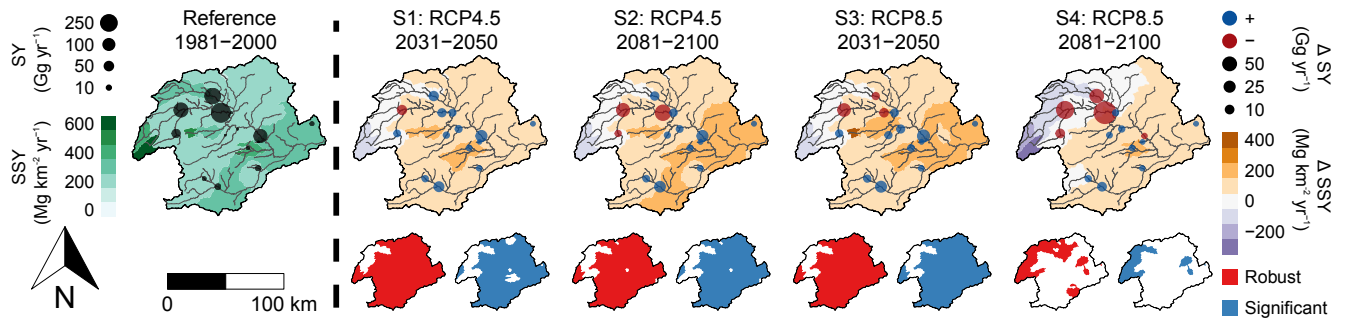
SY
(Gg yr$^{-1}$)
250
100
50
10

SSY
(Mg km$^{-2}$ yr$^{-1}$)
600
400
200
0

N

Reference
1981−2000

0
100 km

S1: RCP4.5
2031−2050

S2: RCP4.5
2081−2100

S3: RCP8.5
2031−2050

S4: RCP8.5
2081−2100

+
−
50
25
10
Δ SY
(Gg yr$^{-1}$)

400
200
0
−200
Δ SSY
(Mg km$^{-2}$ yr$^{-1}$)

Robust
Significant